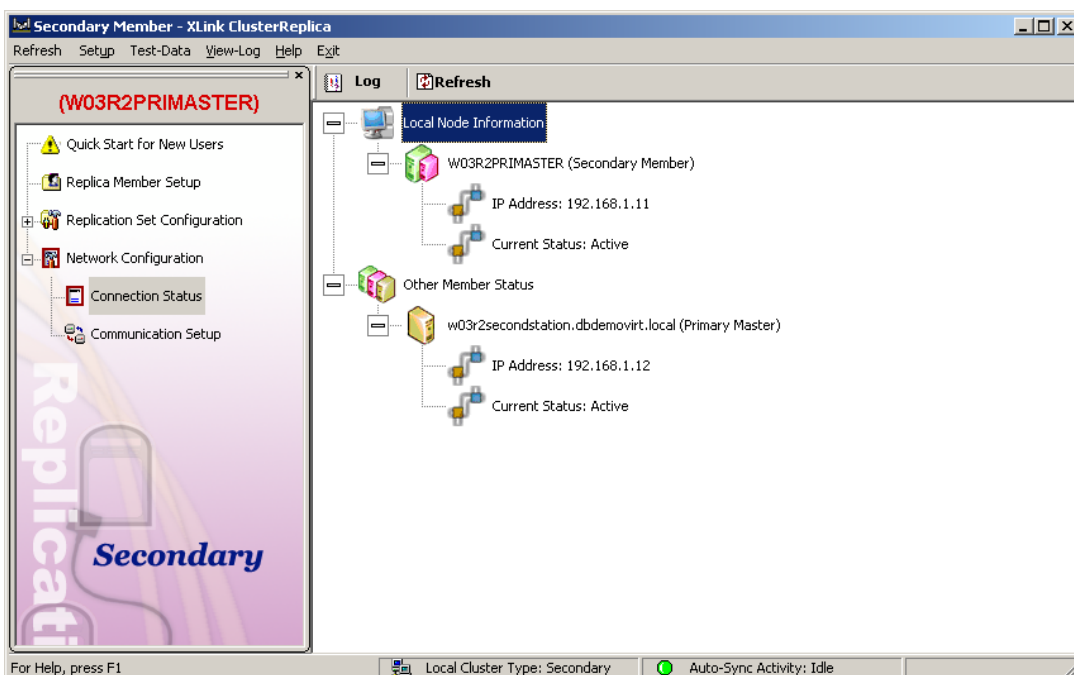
Secondary Member - XLink ClusterReplica

Refresh Setup Test-Data View-Log Help Exit

(W03R2PRIMASTER)

Quick Start for New Users
Replica Member Setup
Replication Set Configuration
Network Configuration
Connection Status
Communication Setup

Replicati

Secondary

Log Refresh

Local Node Information
W03R2PRIMASTER (Secondary Member)
IP Address: 192.168.1.11
Current Status: Active
Other Member Status
w03r2secondstation.dbdemovirt.local (Primary Master)
IP Address: 192.168.1.12
Current Status: Active

For Help, press F1 Local Cluster Type: Secondary Auto-Sync Activity: Idle